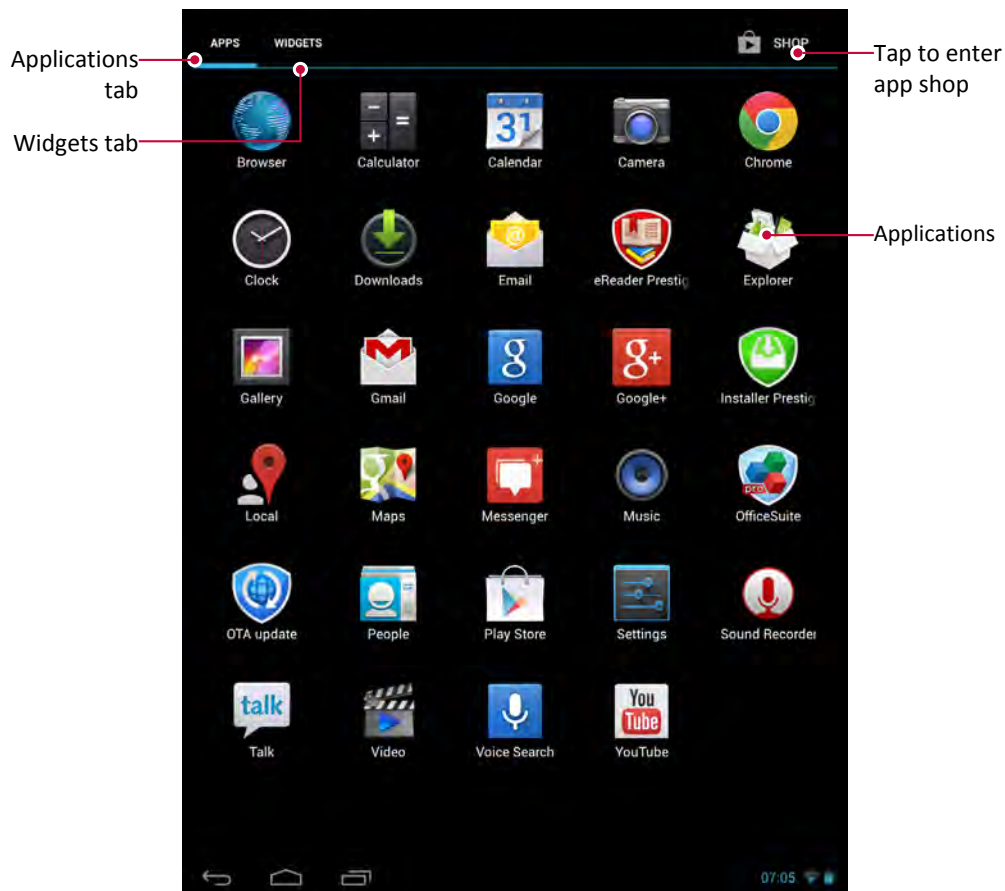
Applications tab

APPS WIDGETS

SHOP

Tap to enter app shop

Widgets tab

Browser
Calculator
31
Calendar
Camera
Chrome

Applications

Clock
Downloads
Email
eReader Prestig
Explorer

Gallery
Gmail
Google
Google+
Installer Prestig

Local
Maps
Messenger
Music
OfficeSuite

OTA update
People
Play Store
Settings
Sound Recorder

talk
Talk
Video
Voice Search
You Tube
YouTube

07:05